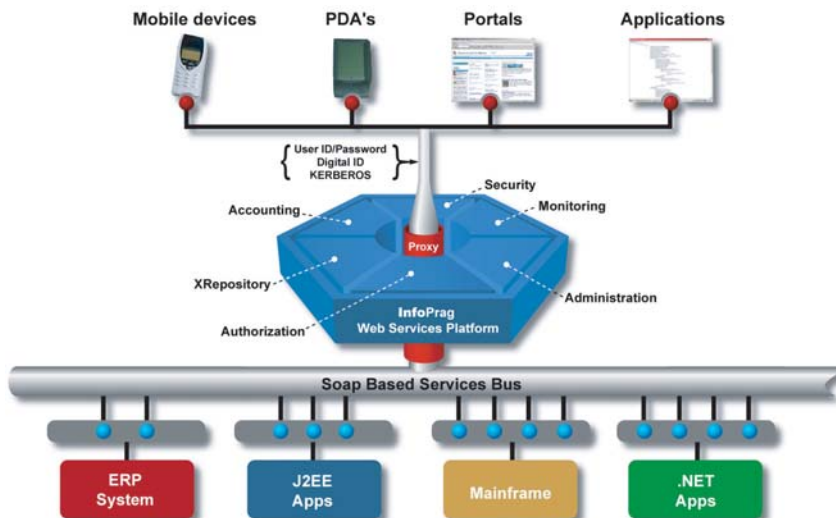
Mobile devices
PDA's
Portals
Applications

User ID/Password
Digital ID
KERBEROS

Security
Accounting
Monitoring
Proxy
XRepository
Administration
Authorization
InfoPrag
Web Services Platform

Soap Based Services Bus

ERP
System
J2EE
Apps
Mainframe
.NET
Apps